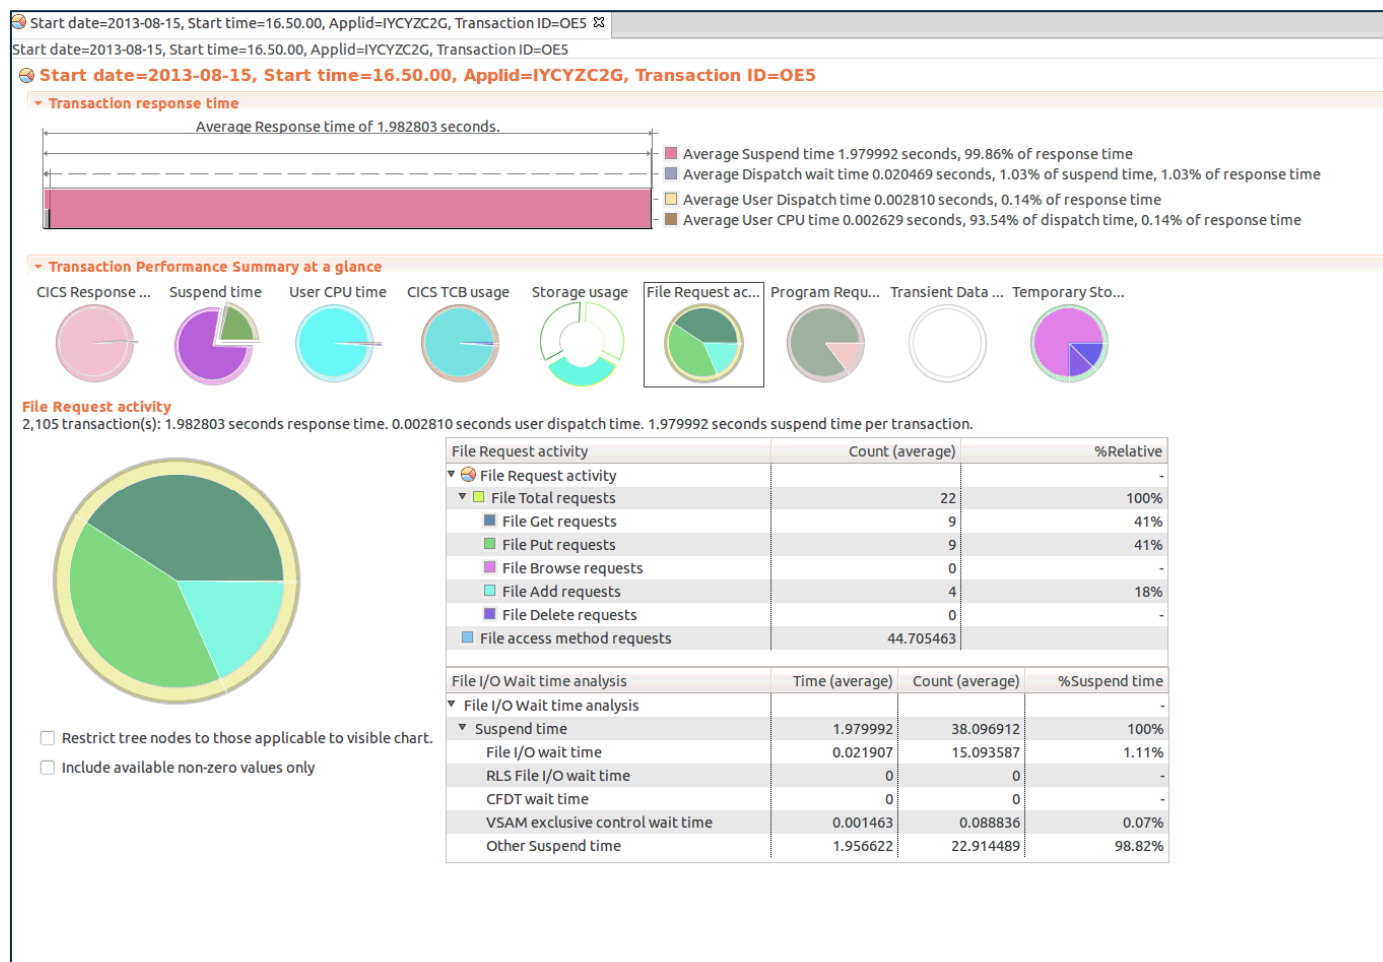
Start date=2013-08-15, Start time=16.50.00, Applid=IYCYZC2G, Transaction ID=OE5

Start date=2013-08-15, Start time=16.50.00, Applid=IYCYZC2G, Transaction ID=OE5

Start date=2013-08-15, Start time=16.50.00, Applid=IYCYZC2G, Transaction ID=OE5

Transaction response time

Average Response time of 1.982803 seconds.

Average Suspend time 1.979992 seconds, 99.86% of response time
Average Dispatch wait time 0.020469 seconds, 1.03% of suspend time, 1.03% of response time
Average User Dispatch time 0.002810 seconds, 0.14% of response time
Average User CPU time 0.002629 seconds, 93.54% of dispatch time, 0.14% of response time

Transaction Performance Summary at a glance

CICS Response ... Suspend time User CPU time CICS TCB usage Storage usage File Request ac... Program Requ... Transient Data ... Temporary Sto...

File Request activity
2,105 transaction(s): 1.982803 seconds response time. 0.002810 seconds user dispatch time. 1.979992 seconds suspend time per transaction.

| File Request activity | Count (average) | %Relative |
|---|---|---|
| File Request activity | | - |
| File Total requests | 22 | 100% |
| File Get requests | 9 | 41% |
| File Put requests | 9 | 41% |
| File Browse requests | 0 | - |
| File Add requests | 4 | 18% |
| File Delete requests | 0 | - |
| File access method requests | 44.705463 | |

| File I/O Wait time analysis | Time (average) | Count (average) | %Suspend time |
|---|---|---|---|
| File I/O Wait time analysis | | | - |
| Suspend time | 1.979992 | 38.096912 | 100% |
| File I/O wait time | 0.021907 | 15.093587 | 1.11% |
| RLS File I/O wait time | 0 | 0 | - |
| CFDT wait time | 0 | 0 | - |
| VSAM exclusive control wait time | 0.001463 | 0.088836 | 0.07% |
| Other Suspend time | 1.956622 | 22.914489 | 98.82% |

Restrict tree nodes to those applicable to visible chart.
Include available non-zero values only